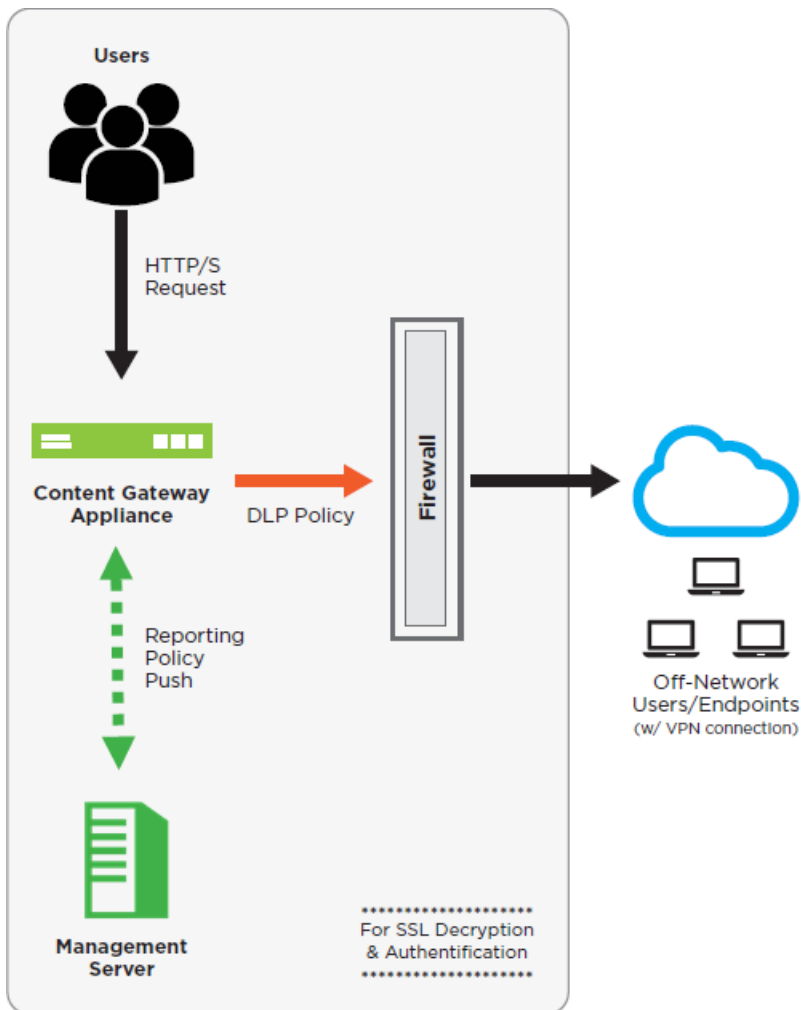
Users

HTTP/S
Request

Content Gateway Appliance

DLP Policy

Firewall

Reporting
Policy
Push

Management Server

For SSL Decryption & Authentification

Off-Network Users/Endpoints
(w/ VPN connection)